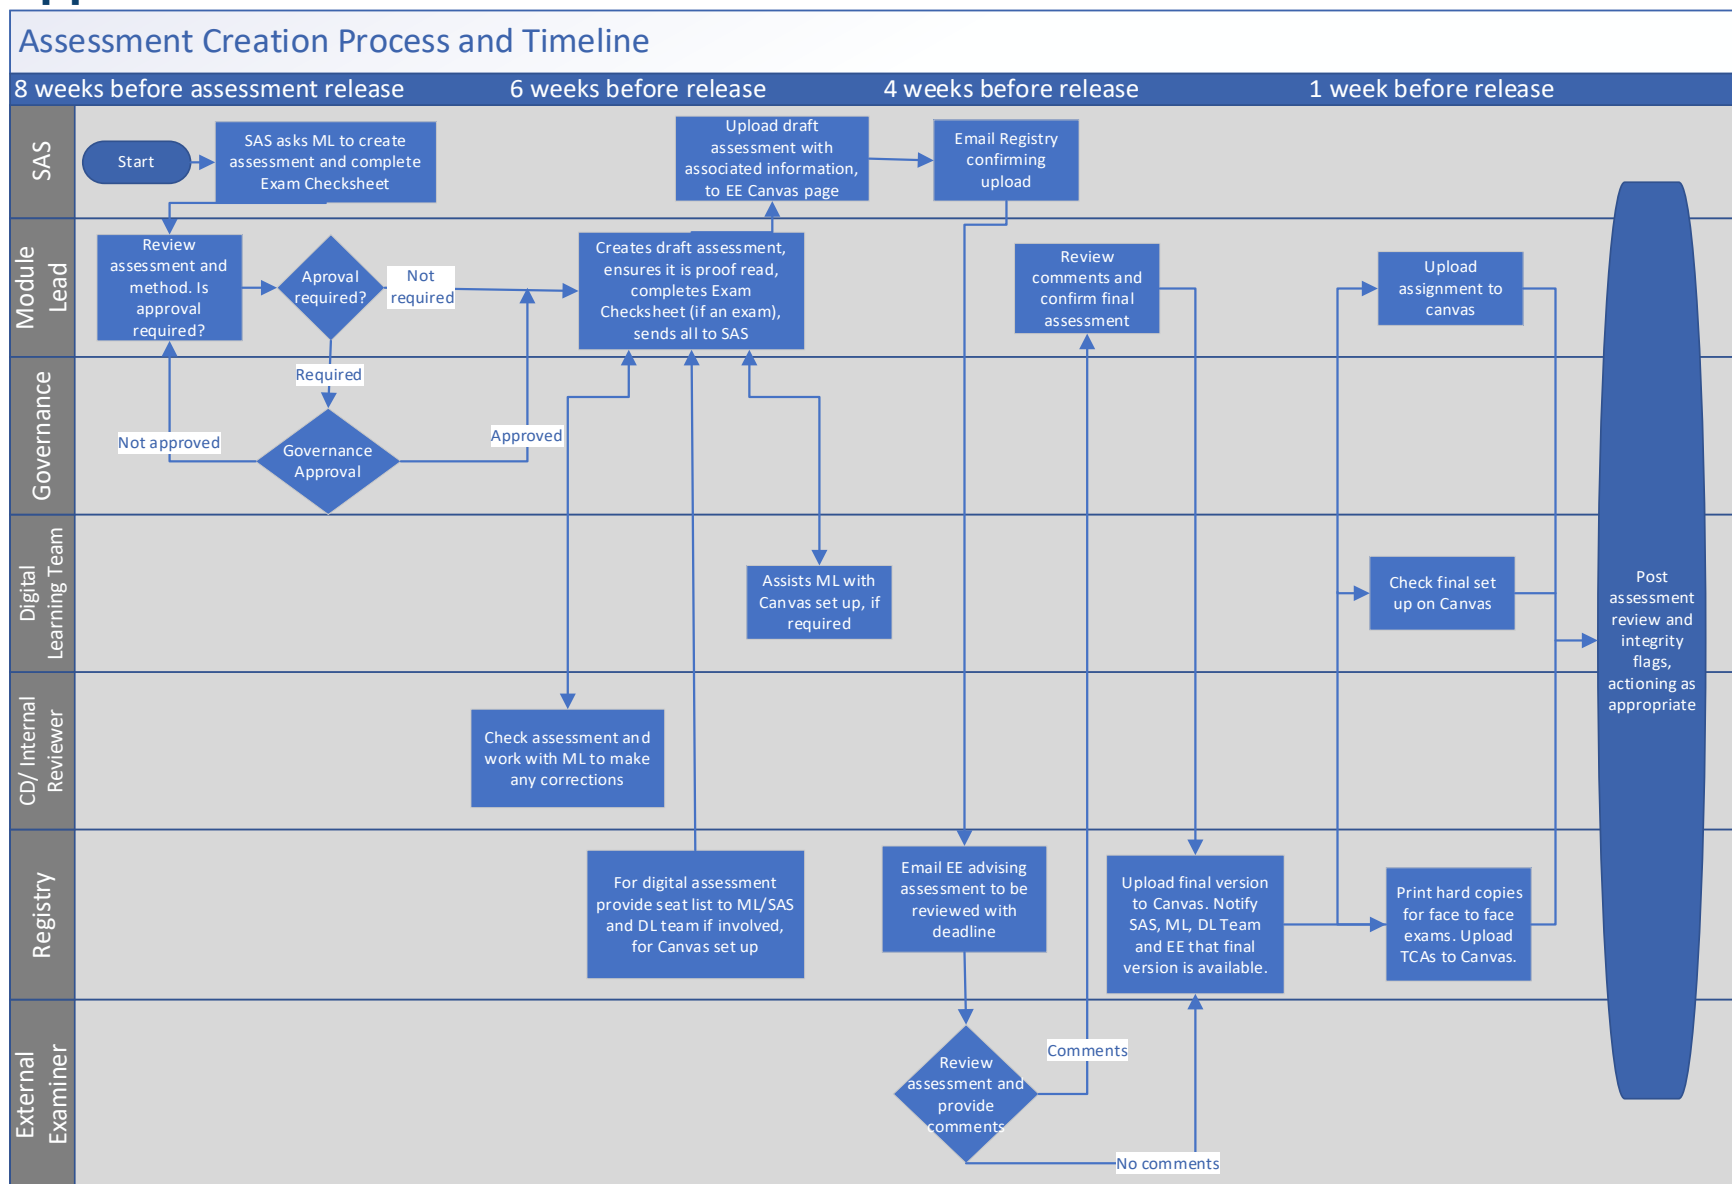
Assessment Creation Process and Timeline

8 weeks before assessment release
6 weeks before release
4 weeks before release
1 week before release

SAS

Start

SAS asks ML to create assessment and complete Exam Checksheet

Upload draft assessment with associated information, to EE Canvas page

Email Registry confirming upload

Module Lead

Review assessment and method. Is approval required?

Aproval required?

Not required

Creates draft assessment, ensures it is proof read, completes Exam Checksheet (if an exam), sends all to SAS

Review comments and confirm final assessment

Upload assignment to canvas

Governance

Required

Not approved

Governance Approval

Approved

Digital Learning Team

Assists ML with Canvas set up, if required

Check final set up on Canvas

Post assessment review and integrity flags, actioning as appropriate

CD/ Internal Reviewer

Check assessment and work with ML to make any corrections

Registry

For digital assessment provide seat list to ML/SAS and DL team if involved, for Canvas set up

Email EE advising assessment to be reviewed with deadline

Upload final version to Canvas. Notify SAS, ML, DL Team and EE that final version is available.

Print hard copies for face to face exams. Upload TCAs to Canvas.

External Examiner

Review assessment and provide comments

Comments

No comments